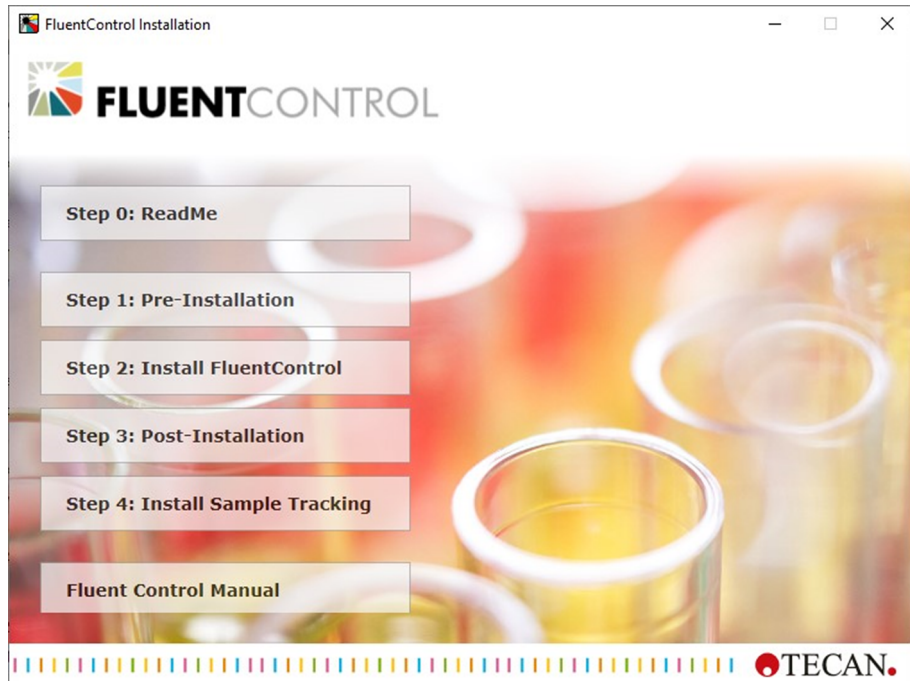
FluentControl Installation

FLUENTCONTROL

Step 0: ReadMe

Step 1: Pre-Installation

Step 2: Install FluentControl

Step 3: Post-Installation

Step 4: Install Sample Tracking

Fluent Control Manual

TECAN.